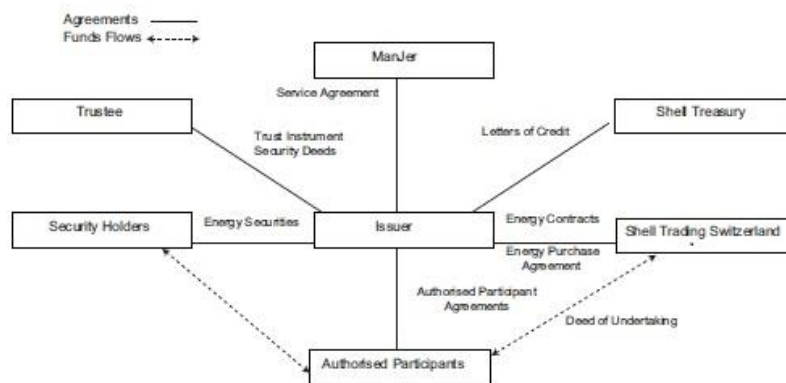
Agreements
Funds Flows

ManJer

Service Agreement

Trustee

Trust Instrument
Security Deeds

Letters of Credit

Shell Treasury

Security Holders

Energy Securities

Issuer

Energy Contracts

Shell Trading Switzerland

Energy Purchase Agreement

Authorised Participant Agreements

Deed of Undertaking

Authorised Participants